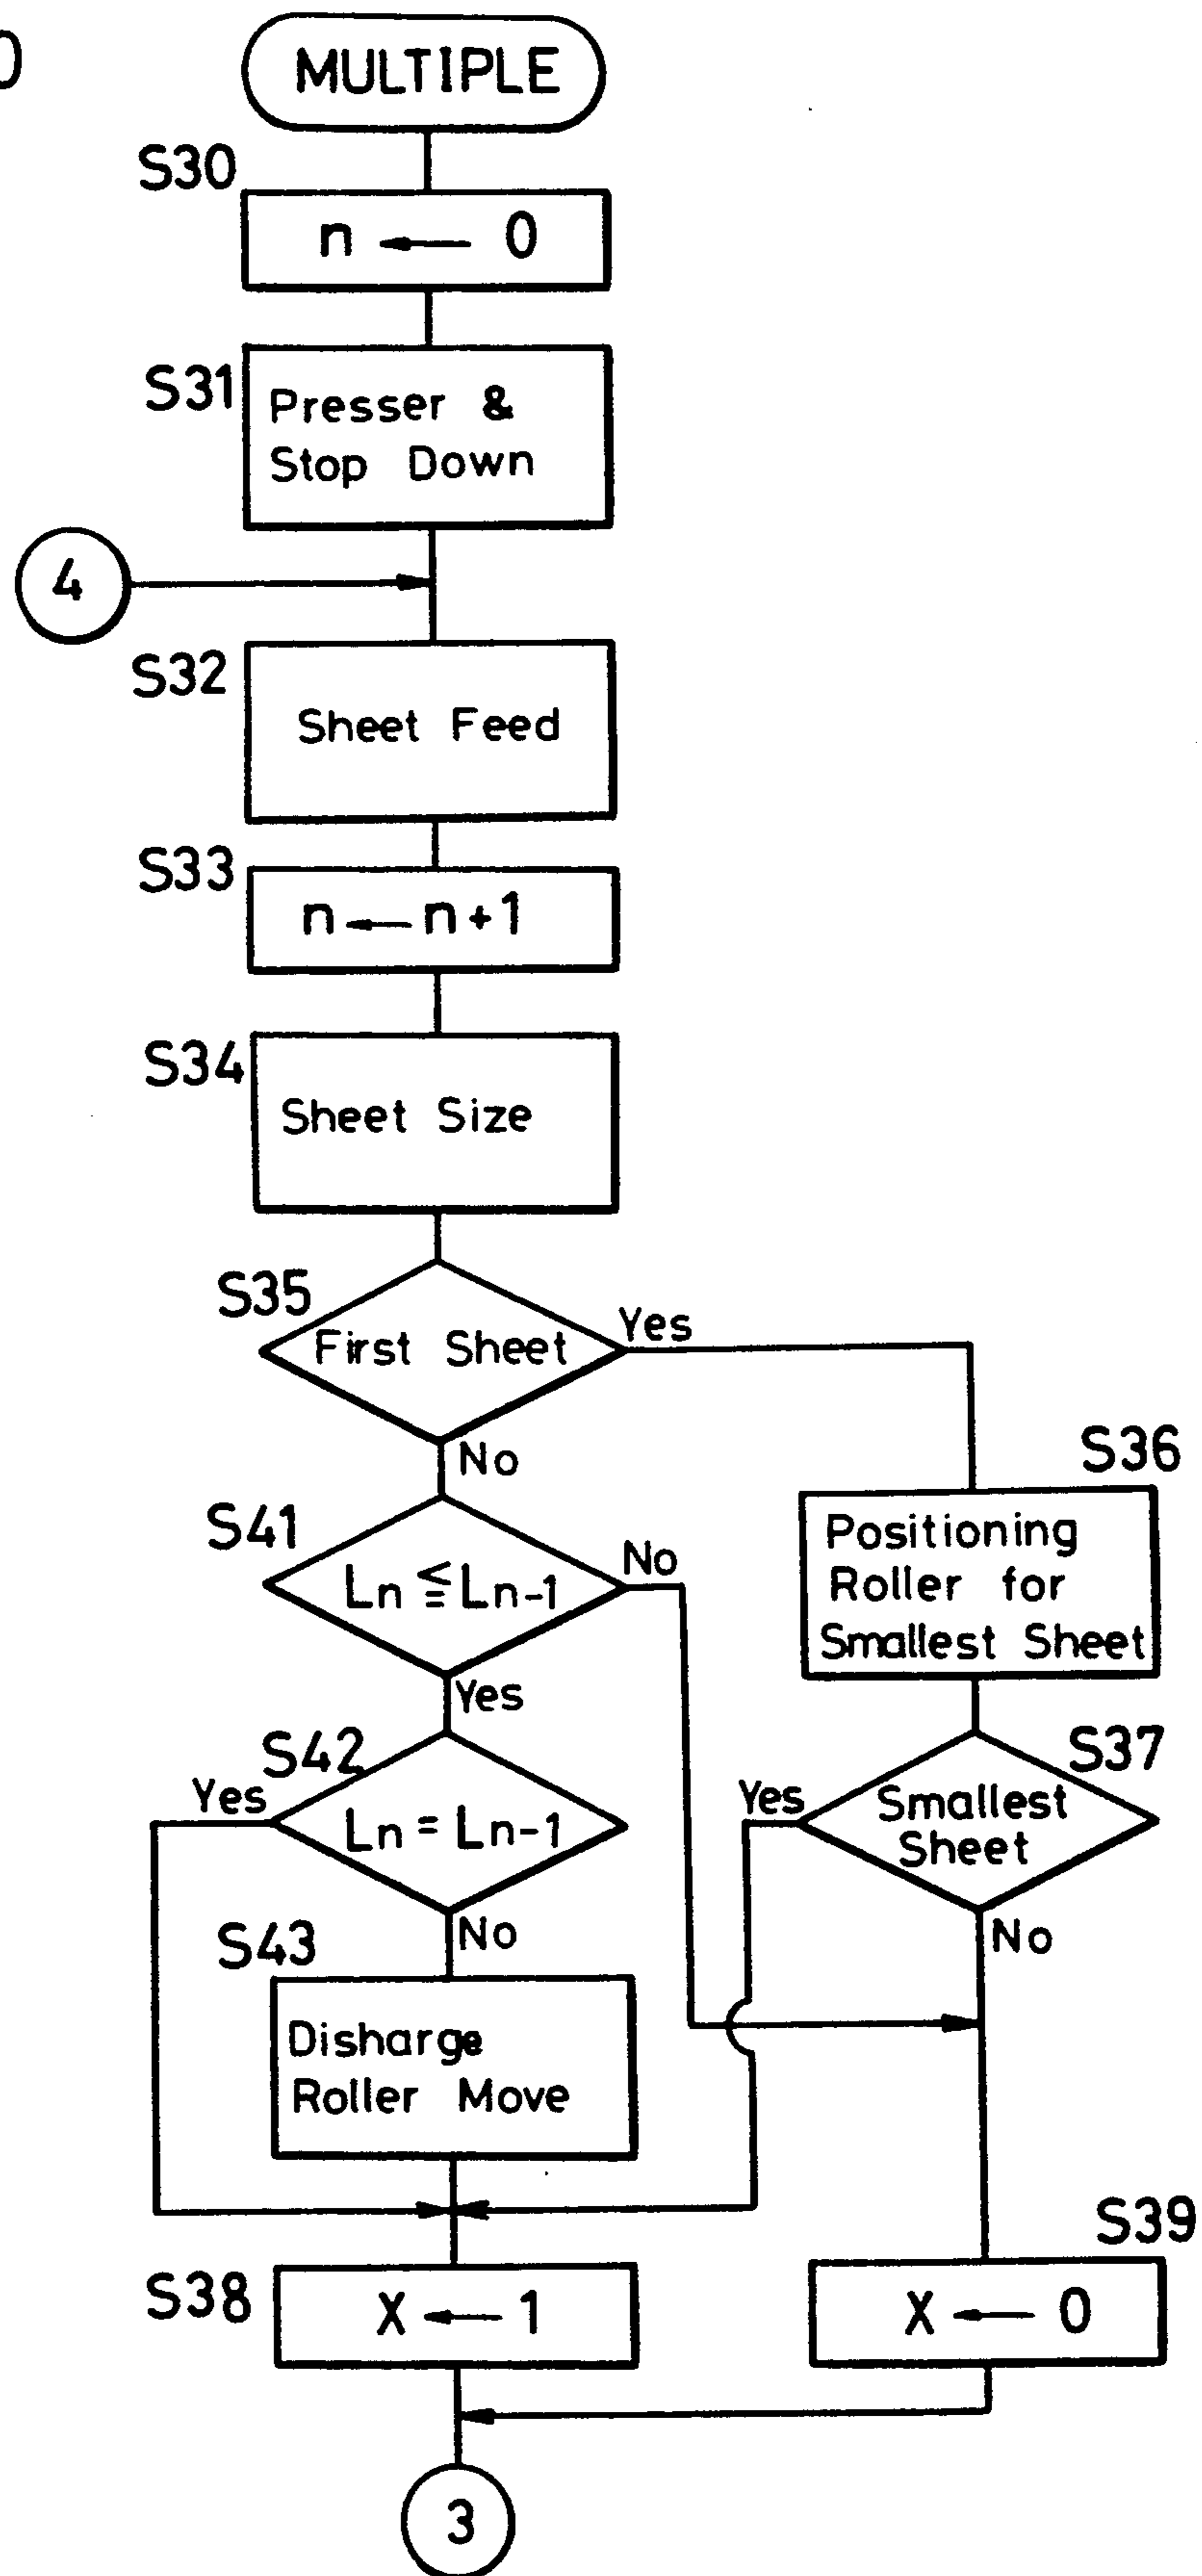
MULTIPLE

S30
$n \leftarrow 0$

S31
Presser & Stop Down

4

S32
Sheet Feed

S33
$n \leftarrow n+1$

S34
Sheet Size

S35
First Sheet
Yes
No

S36
Positioning Roller for Smallest Sheet

S41
$L_n \leqq L_{n-1}$
No
Yes

S42
$L_n = L_{n-1}$
Yes
No

S37
Smallest Sheet
Yes
No

S43
Disharge Roller Move

S38
$X \leftarrow 1$

S39
$X \leftarrow 0$

3